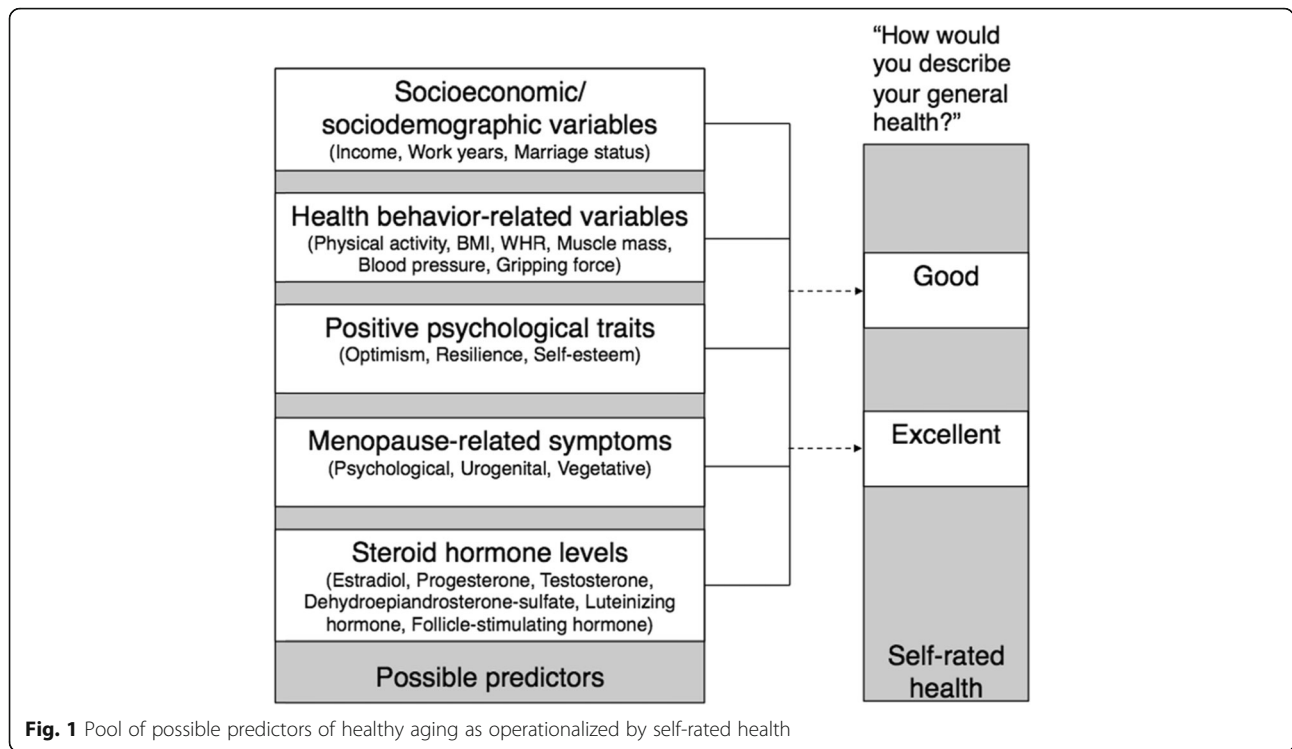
Socioeconomic/ sociodemographic variables
(Income, Work years, Marriage status)

Health behavior-related variables
(Physical activity, BMI, WHR, Muscle mass, Blood pressure, Gripping force)

Positive psychological traits
(Optimism, Resilience, Self-esteem)

Menopause-related symptoms
(Psychological, Urogenital, Vegetative)

Steroid hormone levels
(Estradiol, Progesterone, Testosterone, Dehydroepiandrosterone-sulfate, Luteinizing hormone, Follicle-stimulating hormone)

Possible predictors

"How would you describe your general health?"

Good

Excellent

Self-rated health

**Fig. 1** Pool of possible predictors of healthy aging as operationalized by self-rated health